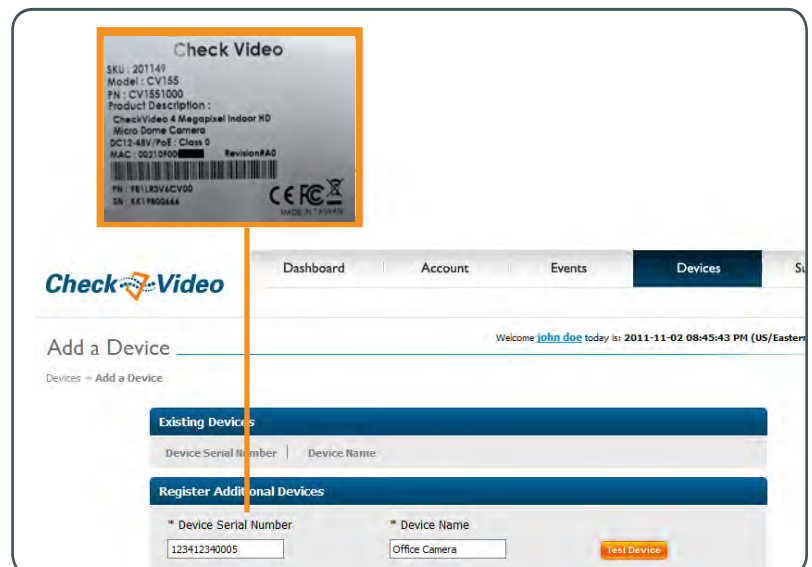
Check Video
SKU : 201149
Model : CV155
PN : CV1551000
Product Description :
CheckVideo 4 Megapixel Indoor HD Micro Dome Camera
DC12-48V/PoE : Class 0
MAC : 00210F00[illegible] Revision#A0
PN : 9E1LR3V6CV00
SN : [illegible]
CE FC
MADE IN TAIWAN

Check Video

Dashboard | Account | Events | Devices | Su

Add a Device

Welcome john doe today is: 2011-11-02 08:45:43 PM (US/Eastern

Devices » Add a Device

Existing Devices

Device Serial Number | Device Name

Register Additional Devices

* Device Serial Number
123412340005

* Device Name
Office Camera

Test Device